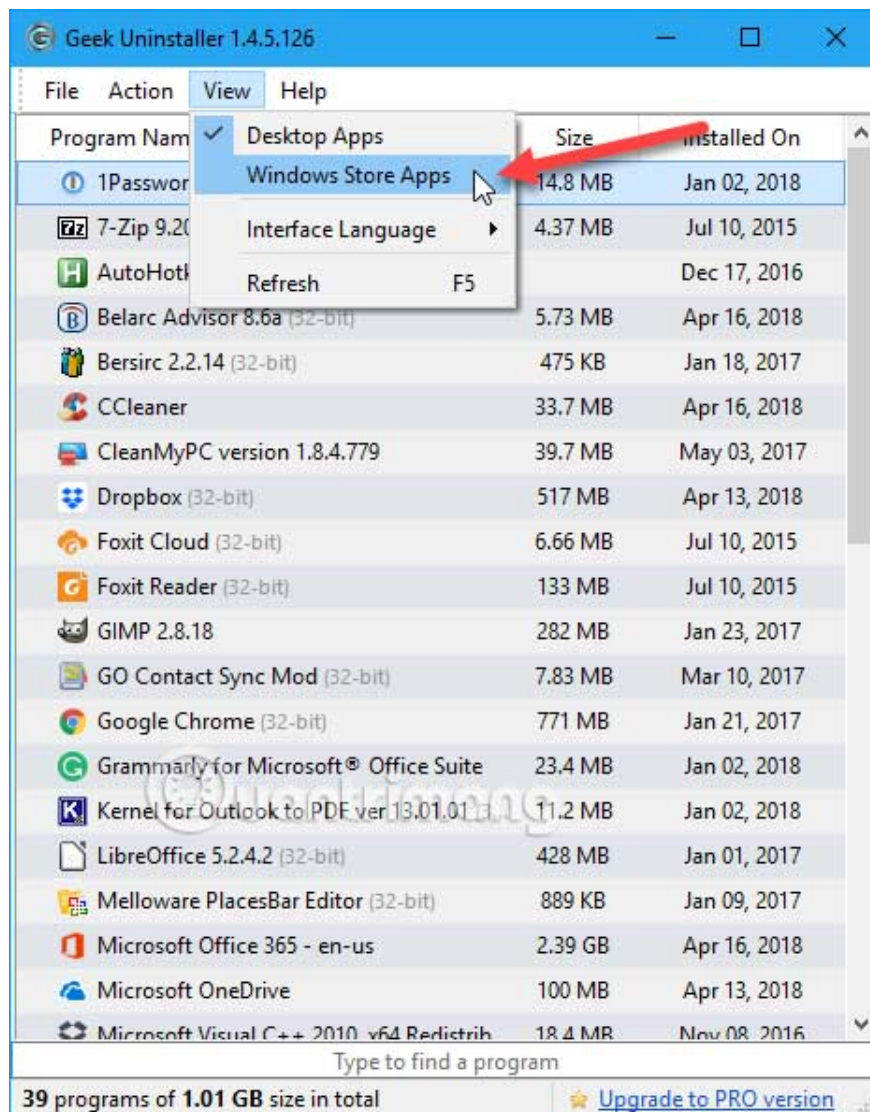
Geek Uninstaller 1.4.5.126

File Action View Help

Desktop Apps
Windows Store Apps
Interface Language
Refresh F5

| Program Nam | Size | Installed On |
|---|---|---|
| 1Passwor | 14.8 MB | Jan 02, 2018 |
| 7-Zip 9.20 | 4.37 MB | Jul 10, 2015 |
| AutoHotk | | Dec 17, 2016 |
| Belarc Advisor 8.6a (32-bit) | 5.73 MB | Apr 16, 2018 |
| Bersirc 2.2.14 (32-bit) | 475 KB | Jan 18, 2017 |
| CCleaner | 33.7 MB | Apr 16, 2018 |
| CleanMyPC version 1.8.4.779 | 39.7 MB | May 03, 2017 |
| Dropbox (32-bit) | 517 MB | Apr 13, 2018 |
| Foxit Cloud (32-bit) | 6.66 MB | Jul 10, 2015 |
| Foxit Reader (32-bit) | 133 MB | Jul 10, 2015 |
| GIMP 2.8.18 | 282 MB | Jan 23, 2017 |
| GO Contact Sync Mod (32-bit) | 7.83 MB | Mar 10, 2017 |
| Google Chrome (32-bit) | 771 MB | Jan 21, 2017 |
| Grammarly for Microsoft® Office Suite | 23.4 MB | Jan 02, 2018 |
| Kernel for Outlook to PDF ver 13.01.01 | 11.2 MB | Jan 02, 2018 |
| LibreOffice 5.2.4.2 (32-bit) | 428 MB | Jan 01, 2017 |
| Melloware PlacesBar Editor (32-bit) | 889 KB | Jan 09, 2017 |
| Microsoft Office 365 - en-us | 2.39 GB | Apr 16, 2018 |
| Microsoft OneDrive | 100 MB | Apr 13, 2018 |
| Microsoft Visual C++ 2010 x64 Redistrib | 18.4 MB | Nov 08, 2016 |

Type to find a program

39 programs of 1.01 GB size in total

Upgrade to PRO version